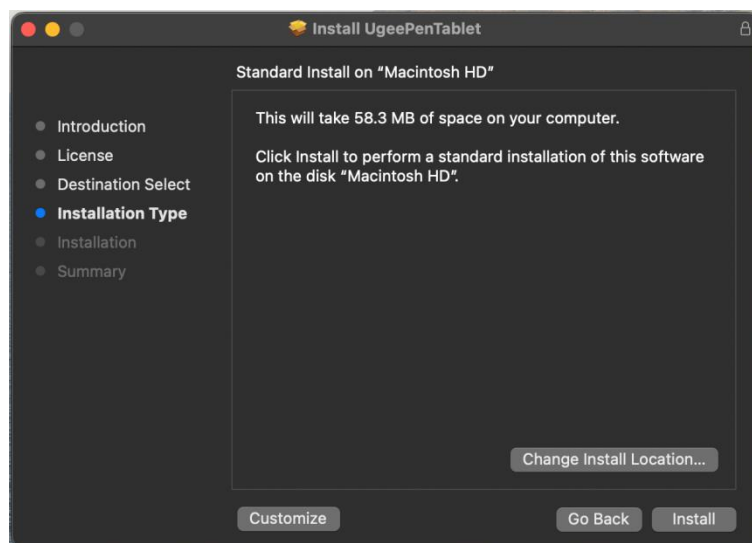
Install UgeePenTablet

Standard Install on "Macintosh HD"

Introduction
License
Destination Select
Installation Type
Installation
Summary

This will take 58.3 MB of space on your computer.

Click Install to perform a standard installation of this software on the disk "Macintosh HD".

Change Install Location...

Customize

Go Back

Install